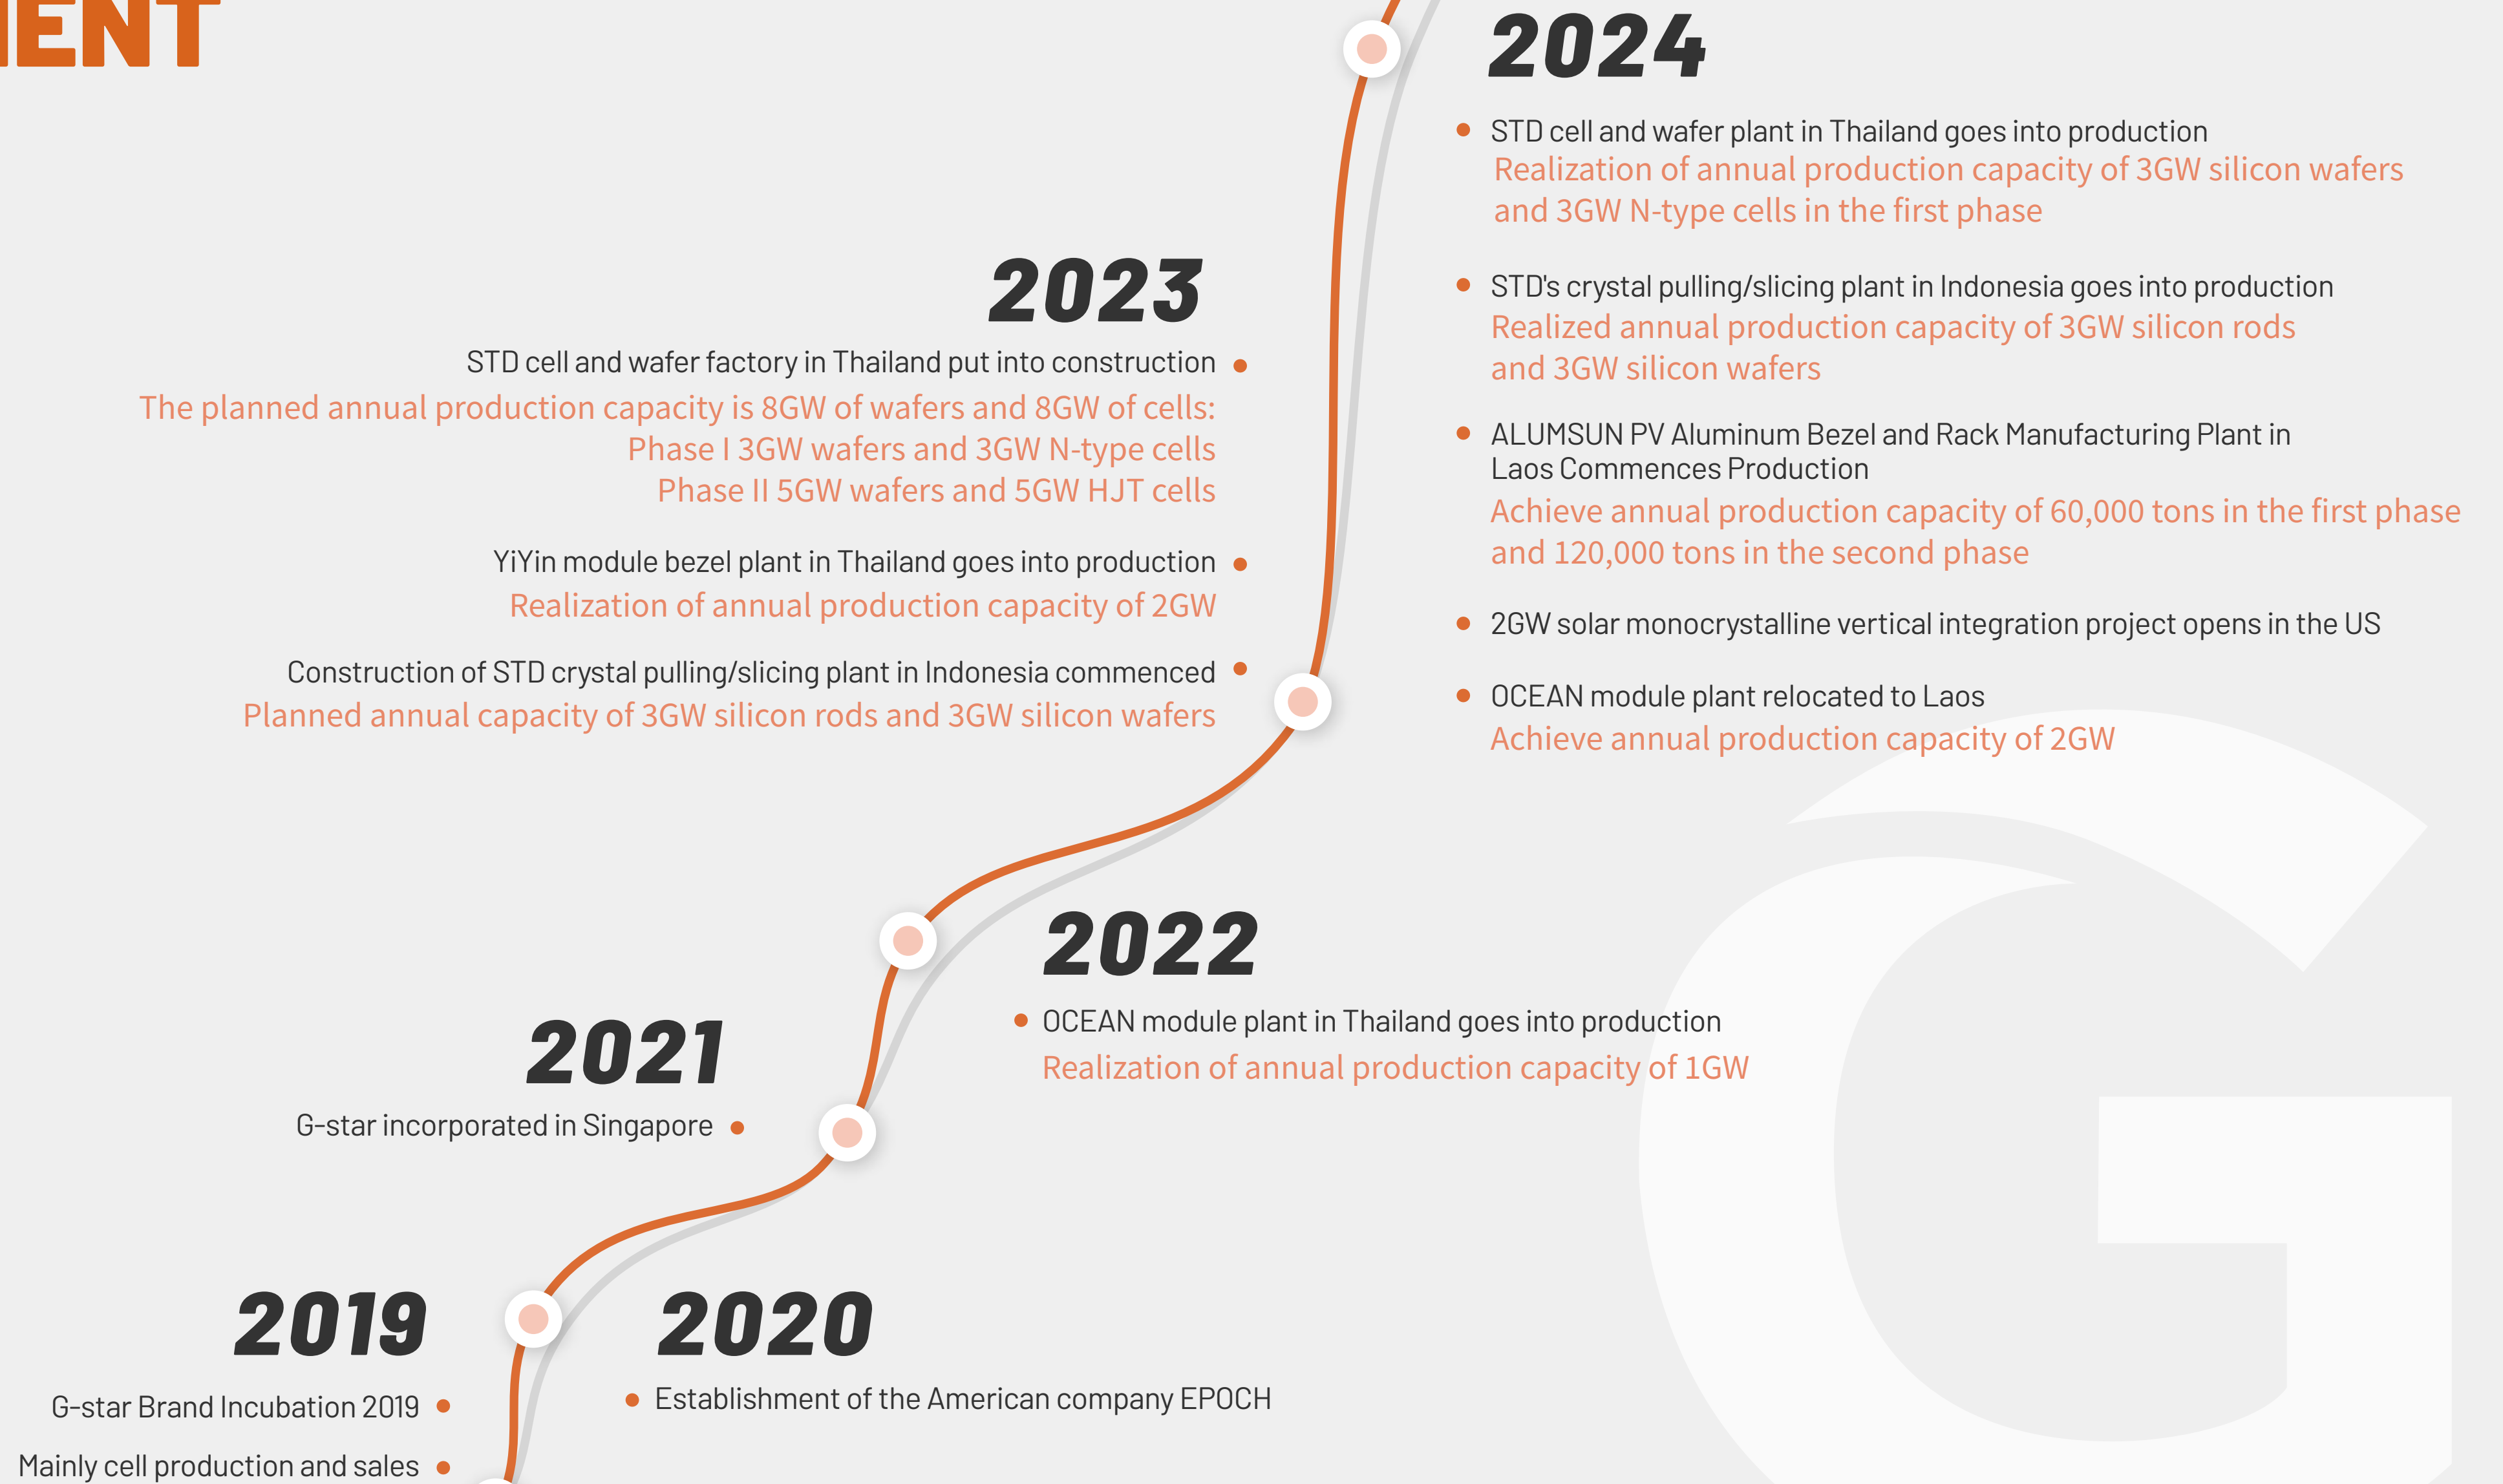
IENT

2024

STD cell and wafer plant in Thailand goes into production
Realization of annual production capacity of 3GW silicon wafers and 3GW N-type cells in the first phase

STD's crystal pulling/slicing plant in Indonesia goes into production
Realized annual production capacity of 3GW silicon rods and 3GW silicon wafers

ALUMSUN PV Aluminum Bezel and Rack Manufacturing Plant in Laos Commences Production
Achieve annual production capacity of 60,000 tons in the first phase and 120,000 tons in the second phase

2GW solar monocrystalline vertical integration project opens in the US

OCEAN module plant relocated to Laos
Achieve annual production capacity of 2GW

2023

STD cell and wafer factory in Thailand put into construction
The planned annual production capacity is 8GW of wafers and 8GW of cells:
Phase I 3GW wafers and 3GW N-type cells
Phase II 5GW wafers and 5GW HJT cells

YiYin module bezel plant in Thailand goes into production
Realization of annual production capacity of 2GW

Construction of STD crystal pulling/slicing plant in Indonesia commenced
Planned annual capacity of 3GW silicon rods and 3GW silicon wafers

2022

OCEAN module plant in Thailand goes into production
Realization of annual production capacity of 1GW

2021

G-star incorporated in Singapore

2019

G-star Brand Incubation 2019
Mainly cell production and sales

2020

Establishment of the American company EPOCH